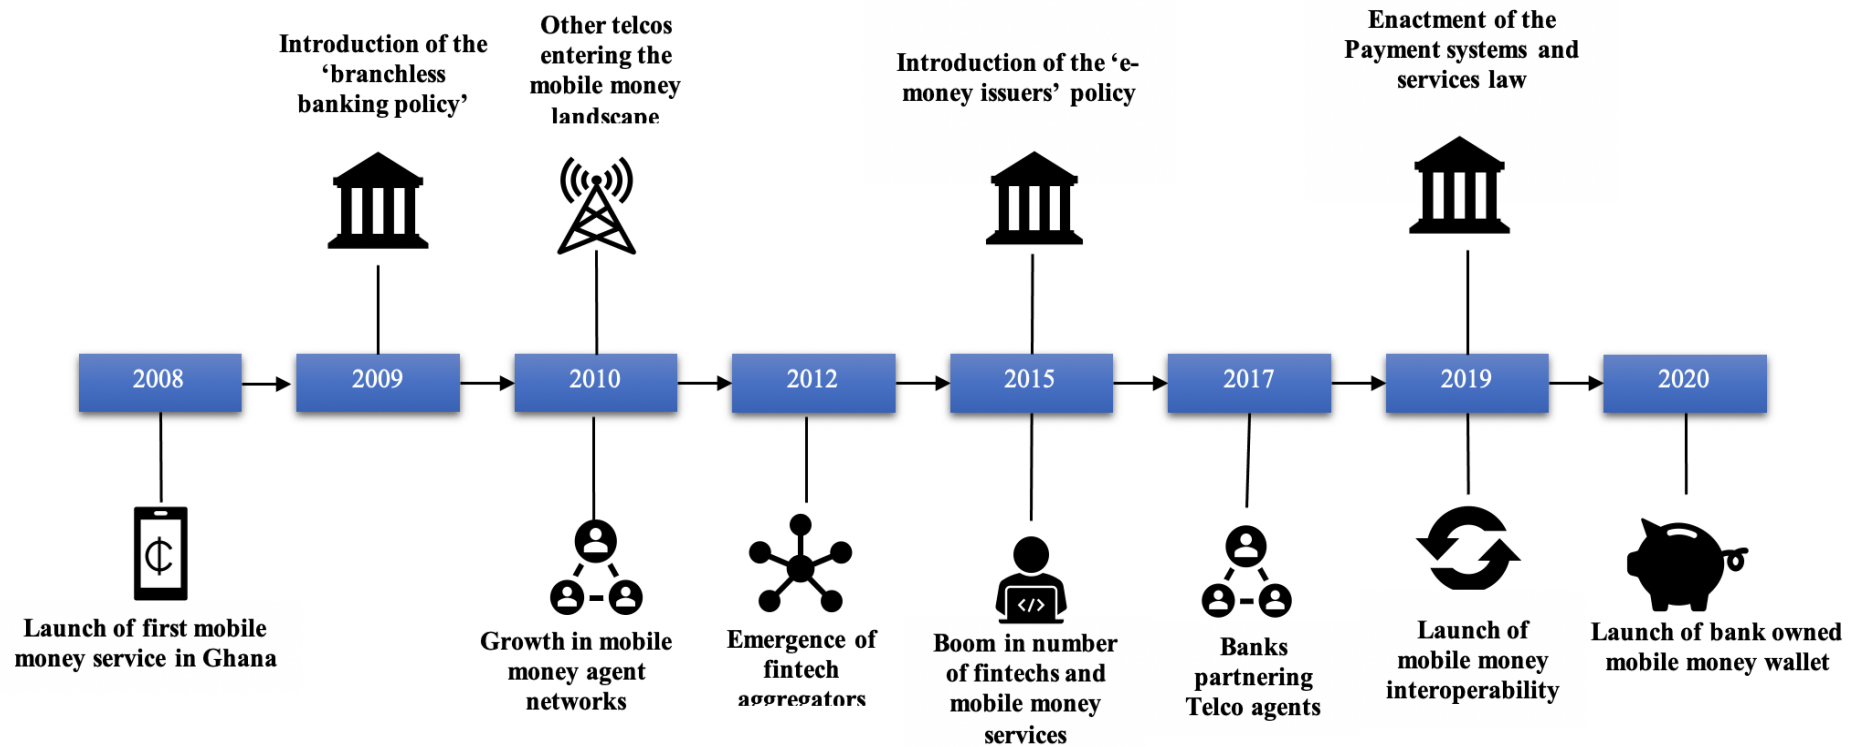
Introduction of the 'branchless banking policy'

Other telcos entering the mobile money landscape

Introduction of the 'e-money issuers' policy

Enactment of the Payment systems and services law

2008

2009

2010

2012

2015

2017

2019

2020

₵

Launch of first mobile money service in Ghana

Growth in mobile money agent networks

Emergence of fintech aggregators

</>

Boom in number of fintechs and mobile money services

Banks partnering Telco agents

Launch of mobile money interoperability

Launch of bank owned mobile money wallet